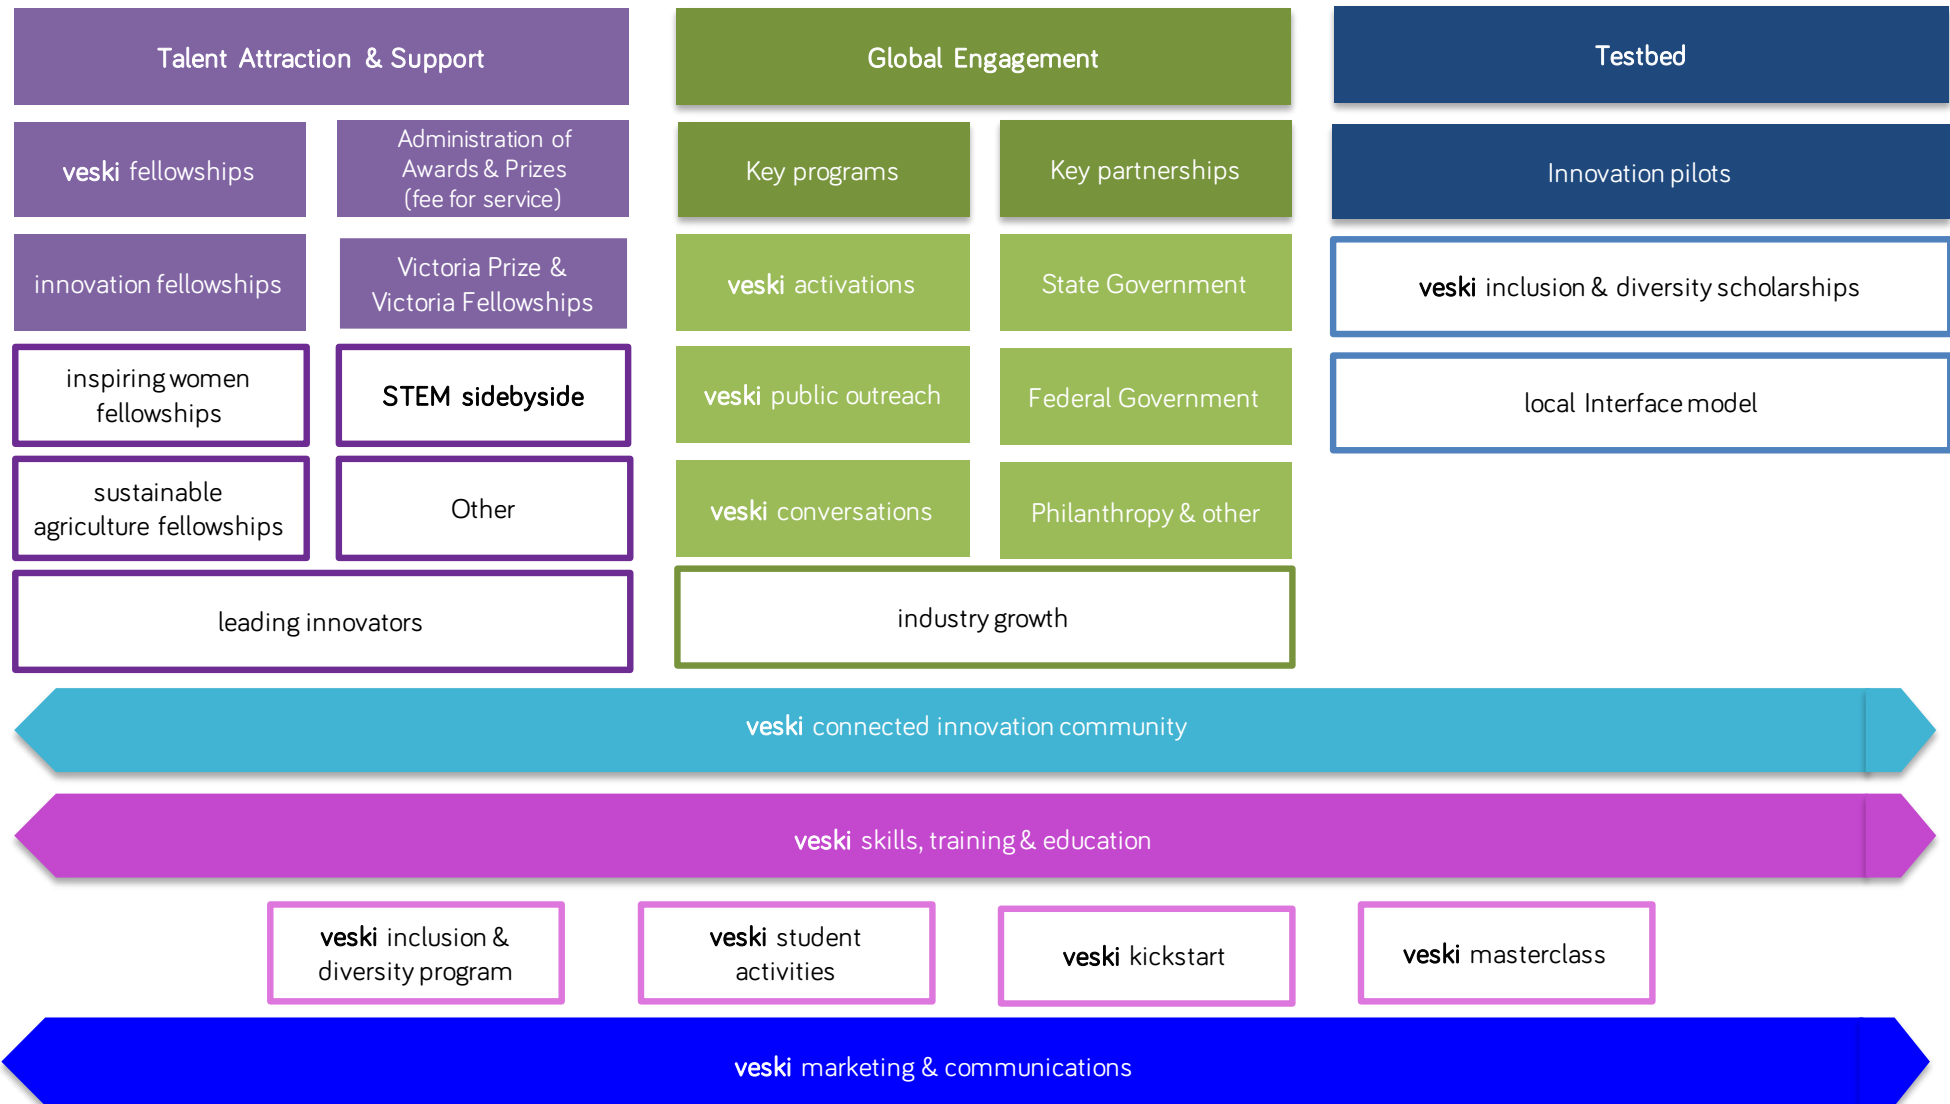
Talent Attraction & Support

veski fellowships

Administration of Awards & Prizes (fee for service)

innovation fellowships

Victoria Prize & Victoria Fellowships

inspiring women fellowships

STEM sidebyside

sustainable agriculture fellowships

Other

leading innovators

Global Engagement

Key programs

Key partnerships

veski activations

State Government

veski public outreach

Federal Government

veski conversations

Philanthropy & other

industry growth

Testbed

Innovation pilots

veski inclusion & diversity scholarships

local Interface model

veski connected innovation community

veski skills, training & education

veski inclusion & diversity program

veski student activities

veski kickstart

veski masterclass

veski marketing & communications